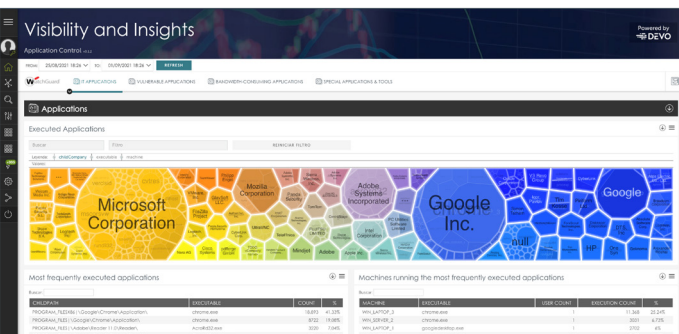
Visibility and Insights
Application Control
Powered by DEVO

Desde 25/08/2021 18:26 Hasta 01/09/2021 18:26 REFRESH

WatchGuard IT APPLICATIONS VULNERABLE APPLICATIONS BANDWIDTH-CONSUMING APPLICATIONS SPECIAL APPLICATIONS & TOOLS

Applications

Executed Applications

Buscar Filtro REINICIAR FILTRO

Microsoft Corporation
Mozilla Corporation
Adobe Systems Incorporated
Google Inc.
Google
null
HP

Most frequently executed applications

Buscar

| CHILDPATH | EXECUTABLE | COUNT | % |
|---|---|---|---|
| PROGRAM_FILES(86) \Google\Chrome\Application\ | chrome.exe | 18,893 | 41.33% |
| PROGRAM_FILES \Google\Chrome\Application\ | chrome.exe | 8732 | 19.08% |
| PROGRAM_FILES \Adobe\Reader 11.0\Reader\ | AcroRd32.exe | 3331 | 7.04% |

Machines running the most frequently executed applications

Buscar

| MACHINE | EXECUTABLE | USER COUNT | EXECUTION COUNT | % |
|---|---|---|---|---|
| WIN_LAPTOP_3 | chrome.exe | 1 | 11,365 | 25.24% |
| WIN_SERVER_3 | chrome.exe | 1 | 3031 | 6.73% |
| WIN_LAPTOP_3 | googledesktop.exe | 1 | 2702 | 6% |